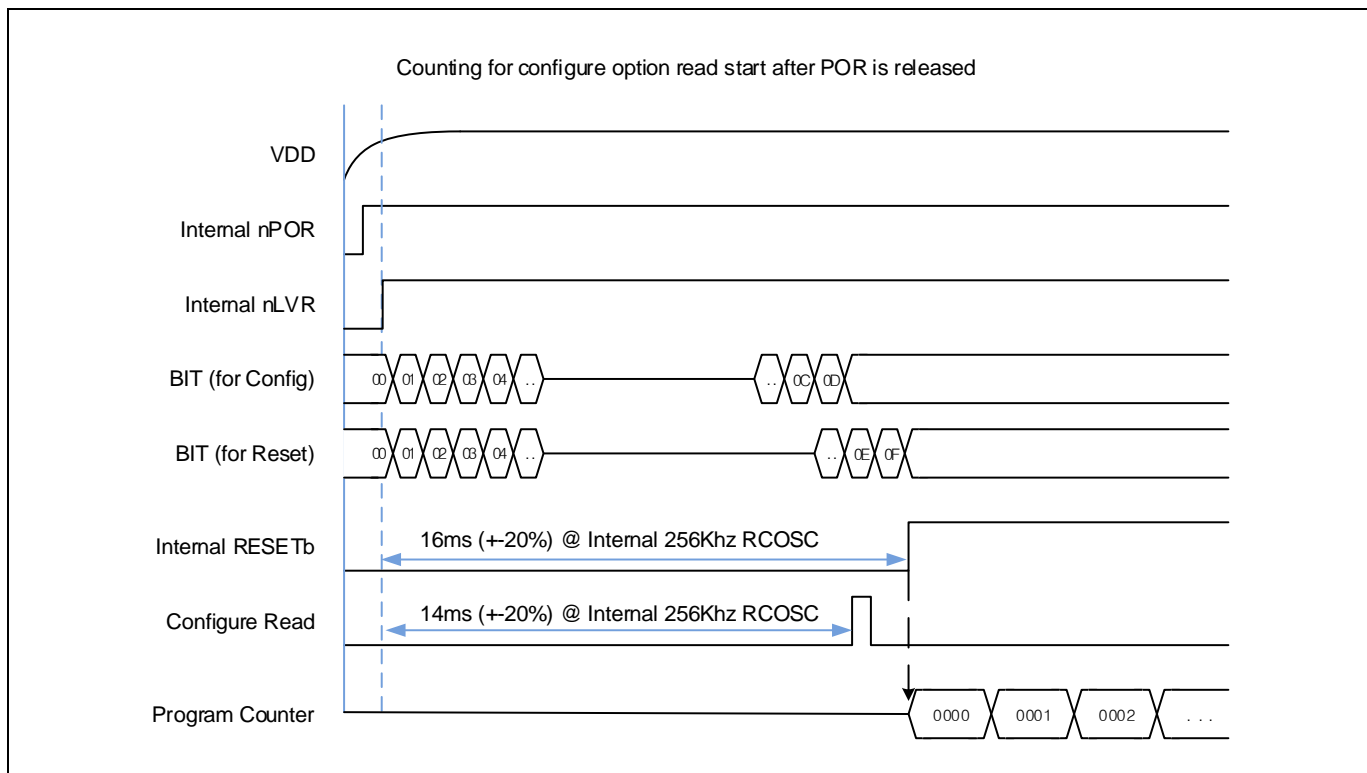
Counting for configure option read start after POR is released

VDD

Internal nPOR

Internal nLVR

BIT (for Config)

00 01 02 03 04 .. .. 0C 0D

BIT (for Reset)

00 01 02 03 04 .. .. 0E 0F

Internal RESETb

16ms (+-20%) @ Internal 256Khz RCOSC

Configure Read

14ms (+-20%) @ Internal 256Khz RCOSC

Program Counter

0000 0001 0002 . . .